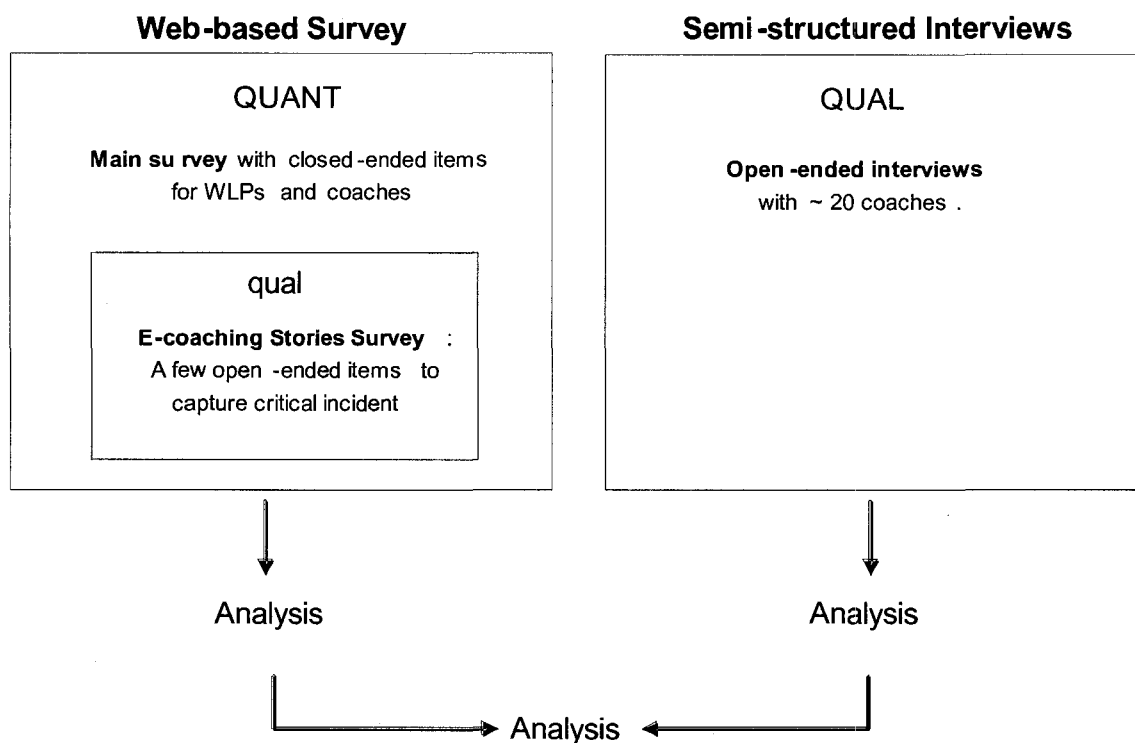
Web-based Survey

QUANT

Main survey with closed-ended items for WLPs and coaches

qual

E-coaching Stories Survey: A few open-ended items to capture critical incident

Semi-structured Interviews

QUAL

Open-ended interviews with ~ 20 coaches.

Analysis

Analysis

Analysis